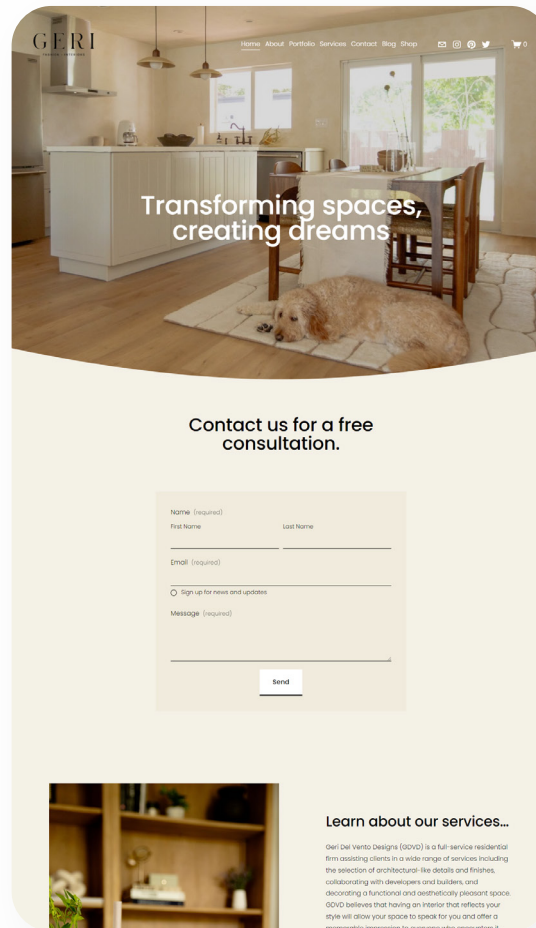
GERI
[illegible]

Home About Portfolio Services Contact Blog Shop

0

Transforming spaces, creating dreams

Contact us for a free consultation.

Name (required)
First Name
Last Name

Email (required)

Sign up for news and updates

Message (required)

Send

Learn about our services...

Geri Del Vento Designs (GDVD) is a full-service residential firm assisting clients in a wide range of services including the selection of architectural-like details and finishes, collaborating with developers and builders, and decorating a functional and aesthetically pleasant space. GDVD believes that having an interior that reflects your style will allow your space to speak for you and offer a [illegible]